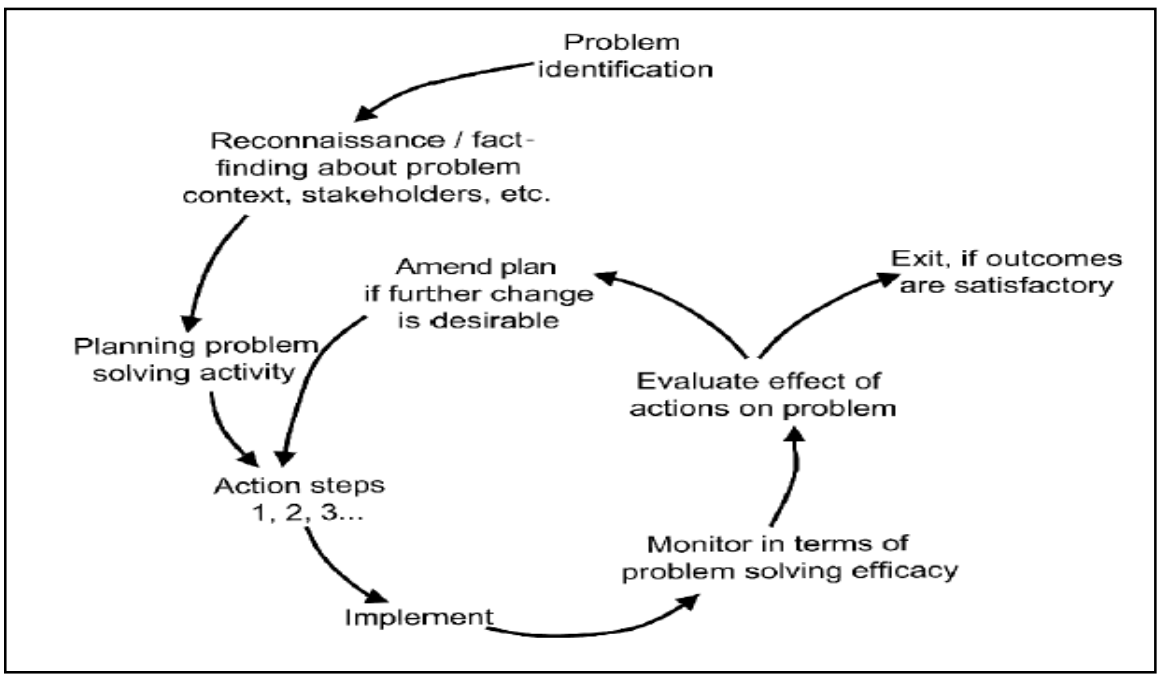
Problem identification

Reconnaissance / fact-finding about problem context, stakeholders, etc.

Planning problem solving activity

Action steps 1, 2, 3...

Implement

Monitor in terms of problem solving efficacy

Evaluate effect of actions on problem

Amend plan if further change is desirable

Exit, if outcomes are satisfactory